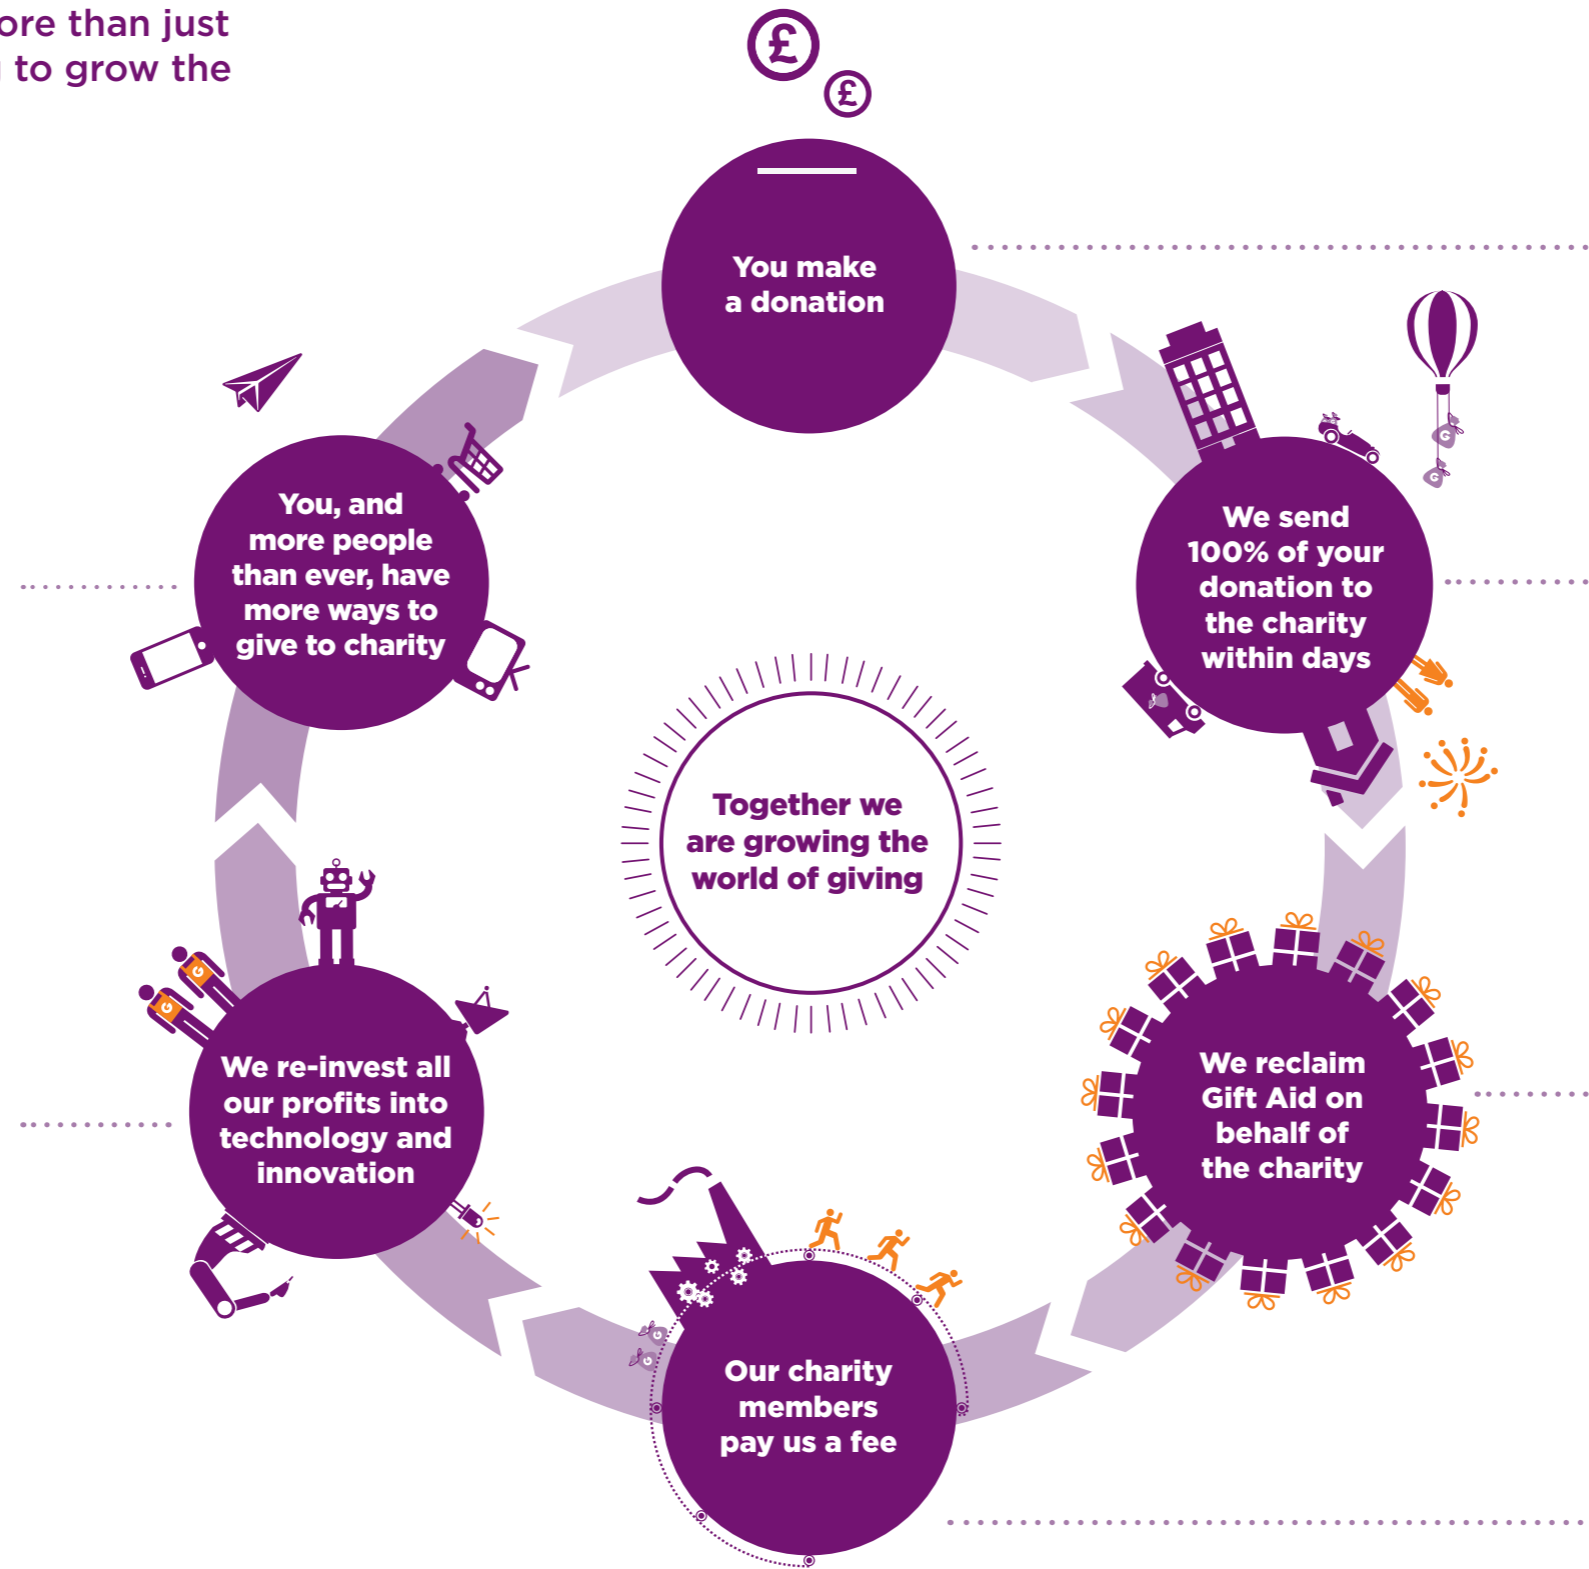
ore than just
to grow the

£
£

You make a donation

We send 100% of your donation to the charity within days

We reclaim Gift Aid on behalf of the charity

Our charity members pay us a fee

We re-invest all our profits into technology and innovation

You, and more people than ever, have more ways to give to charity

Together we are growing the world of giving